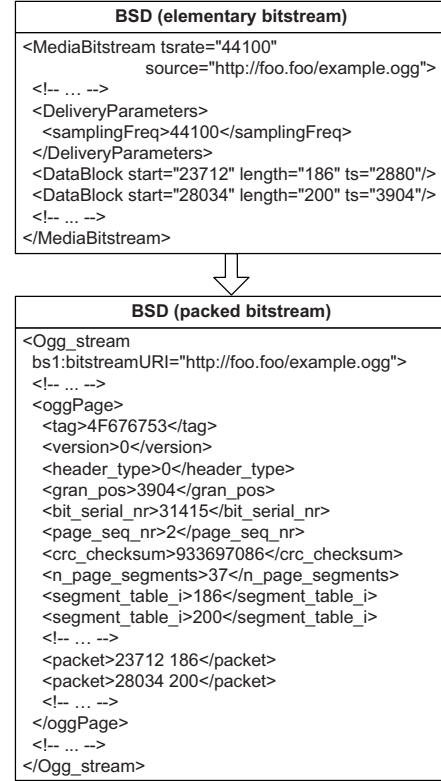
BSD (elementary bitstream)

<MediaBitstream tsrate="44100"
source="http://foo.foo/example.ogg">
<!-- … -->
<DeliveryParameters>
<samplingFreq>44100</samplingFreq>
</DeliveryParameters>
<DataBlock start="23712" length="186" ts="2880"/>
<DataBlock start="28034" length="200" ts="3904"/>
<!-- ... -->
</MediaBitstream>

BSD (packed bitstream)

<Ogg_stream
bs1:bitstreamURI="http://foo.foo/example.ogg">
<!-- ... -->
<oggPage>
<tag>4F676753</tag>
<version>0</version>
<header_type>0</header_type>
<gran_pos>3904</gran_pos>
<bit_serial_nr>31415</bit_serial_nr>
<page_seq_nr>2</page_seq_nr>
<crc_checksum>933697086</crc_checksum>
<n_page_segments>37</n_page_segments>
<segment_table_i>186</segment_table_i>
<segment_table_i>200</segment_table_i>
<!-- … -->
<packet>23712 186</packet>
<packet>28034 200</packet>
<!-- … -->
</oggPage>
<!-- ... -->
</Ogg_stream>